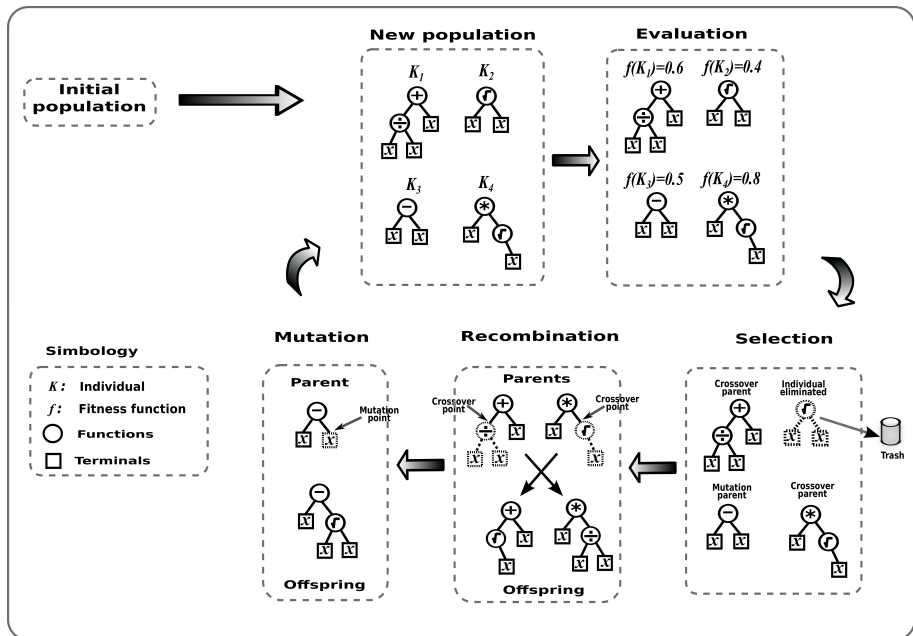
Initial population

New population

$K_1$ $K_2$ + $\div$ $x$ $x$ $x$ $x$ $x$

$K_3$ $K_4$ $-$ $*$ $x$ $x$ $x$ $x$

Evaluation

$f(K_1)=0.6$ $f(K_2)=0.4$

$f(K_3)=0.5$ $f(K_4)=0.8$

Selection

Crossover parent

Individual eliminated

Trash

Mutation parent

Crossover parent

Recombination

Parents

Crossover point

Crossover point

Offspring

Mutation

Parent

Mutation point

Offspring

Simbology

$K$: Individual

$f$: Fitness function

Functions

Terminals